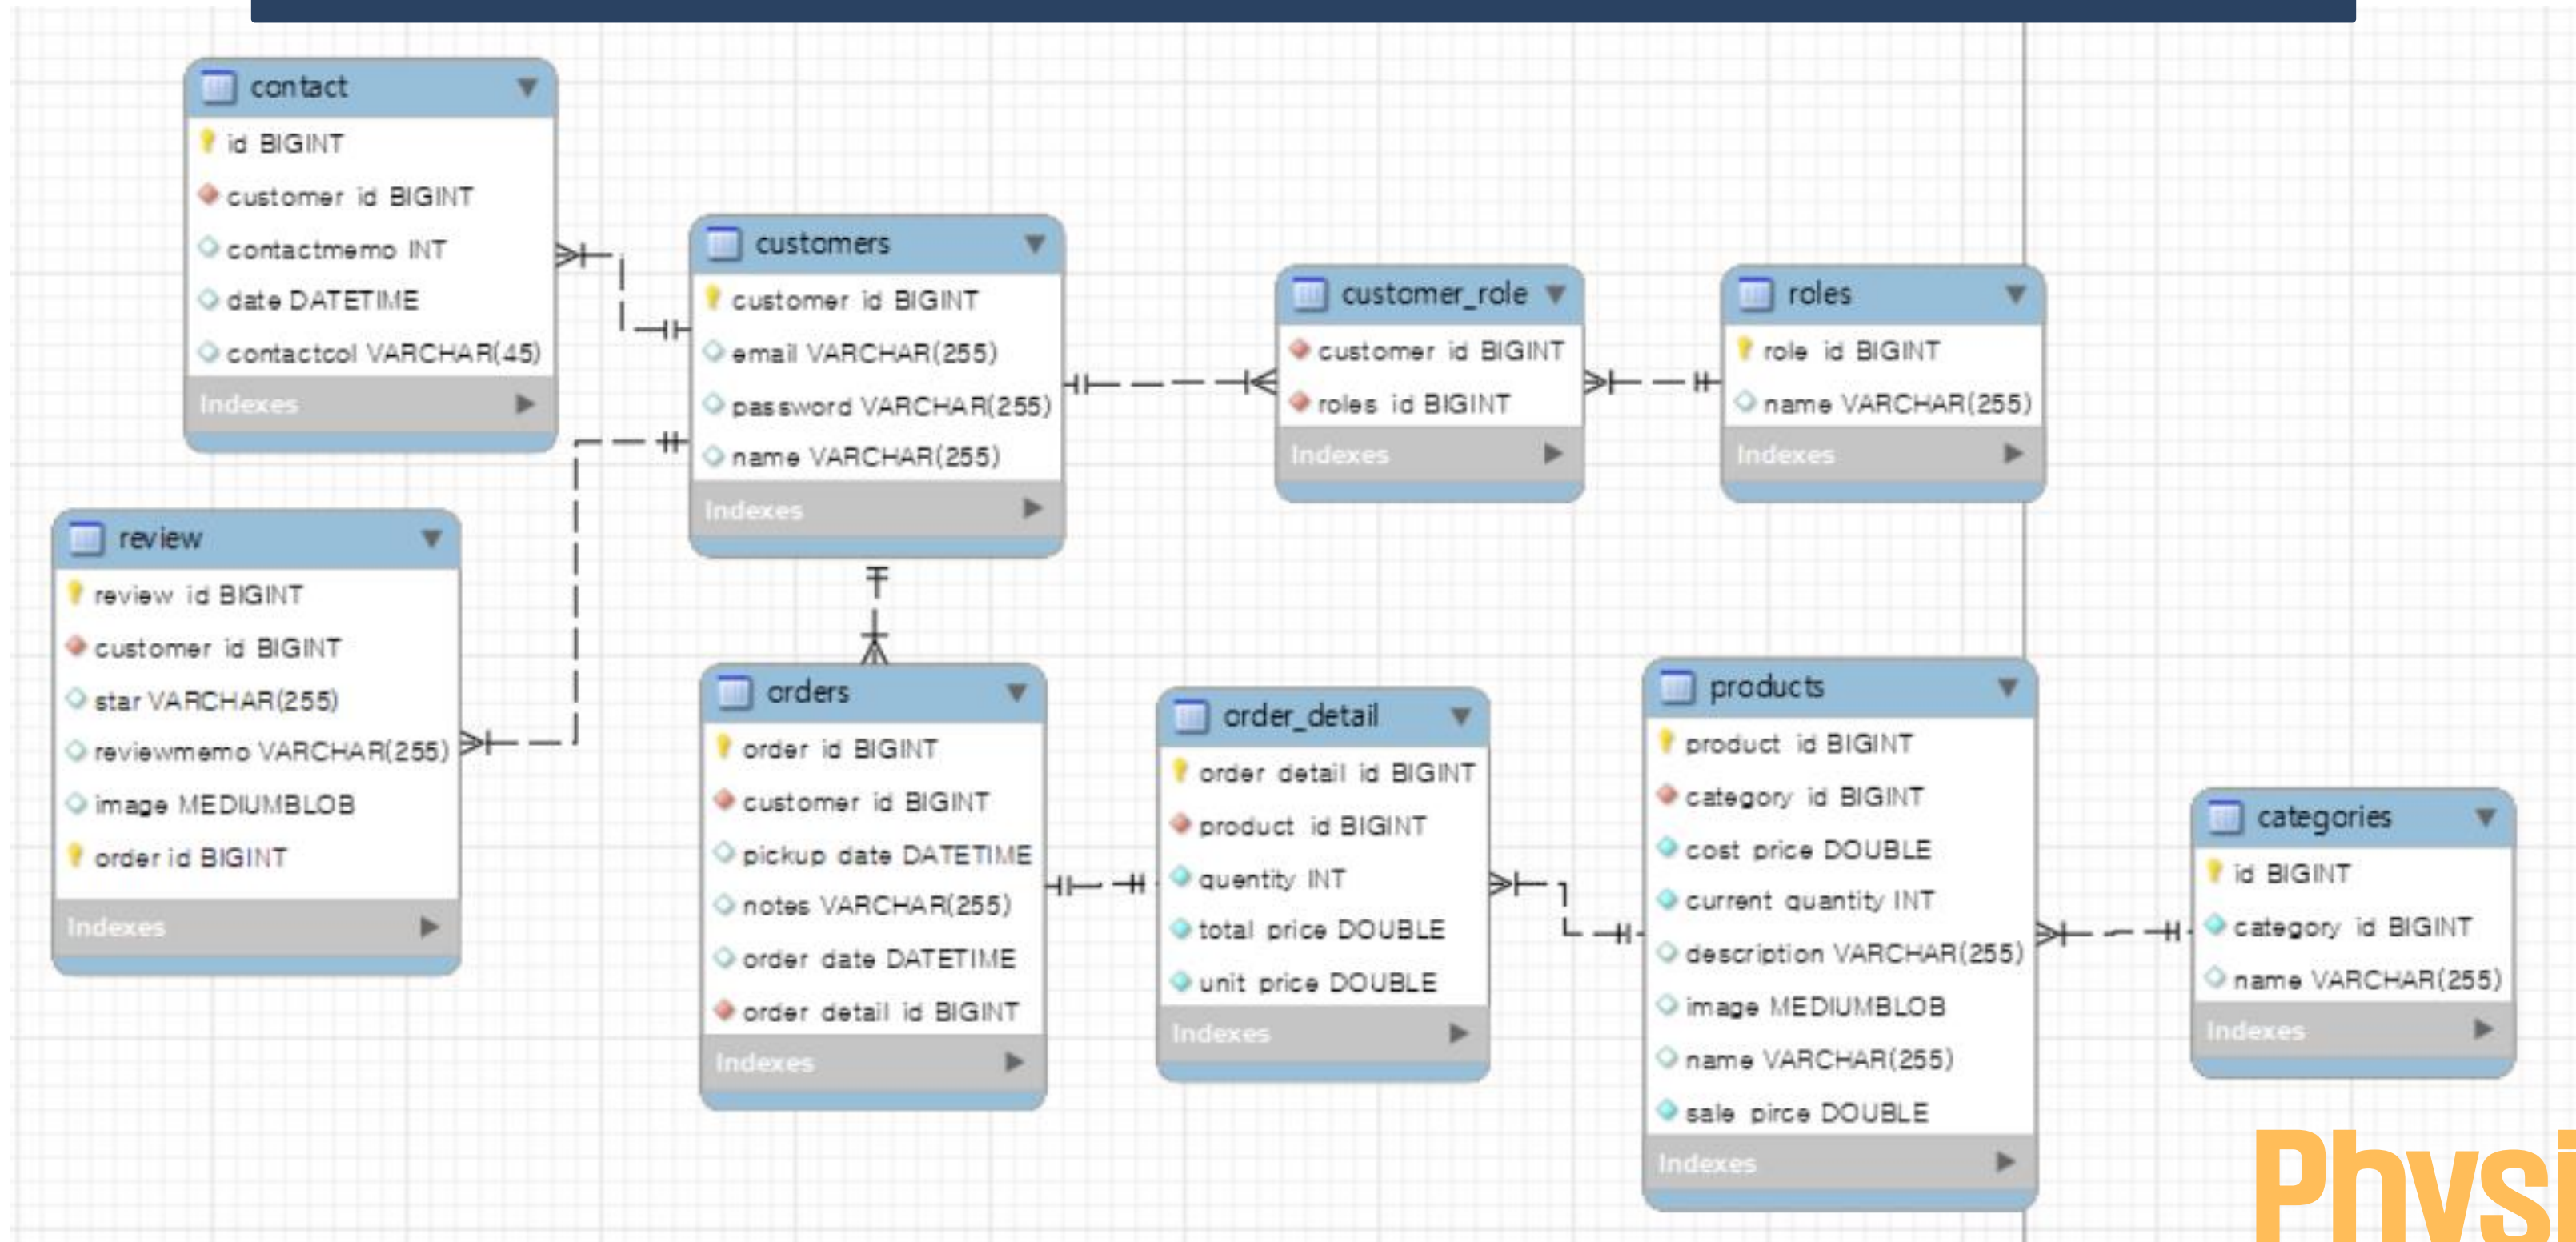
contact
id BIGINT
customer id BIGINT
contactmemo INT
date DATETIME
contactcol VARCHAR(45)
Indexes

customers
customer id BIGINT
email VARCHAR(255)
password VARCHAR(255)
name VARCHAR(255)
Indexes

customer_role
customer id BIGINT
roles id BIGINT
Indexes

roles
role id BIGINT
name VARCHAR(255)
Indexes

review
review id BIGINT
customer id BIGINT
star VARCHAR(255)
reviewmemo VARCHAR(255)
image MEDIUMBLOB
order id BIGINT
Indexes

orders
order id BIGINT
customer id BIGINT
pickup date DATETIME
notes VARCHAR(255)
order date DATETIME
order detail id BIGINT
Indexes

order_detail
order detail id BIGINT
product id BIGINT
quentity INT
total price DOUBLE
unit price DOUBLE
Indexes

products
product id BIGINT
category id BIGINT
cost price DOUBLE
current quantity INT
description VARCHAR(255)
image MEDIUMBLOB
name VARCHAR(255)
sale pirce DOUBLE
Indexes

categories
id BIGINT
category id BIGINT
name VARCHAR(255)
Indexes

Physi